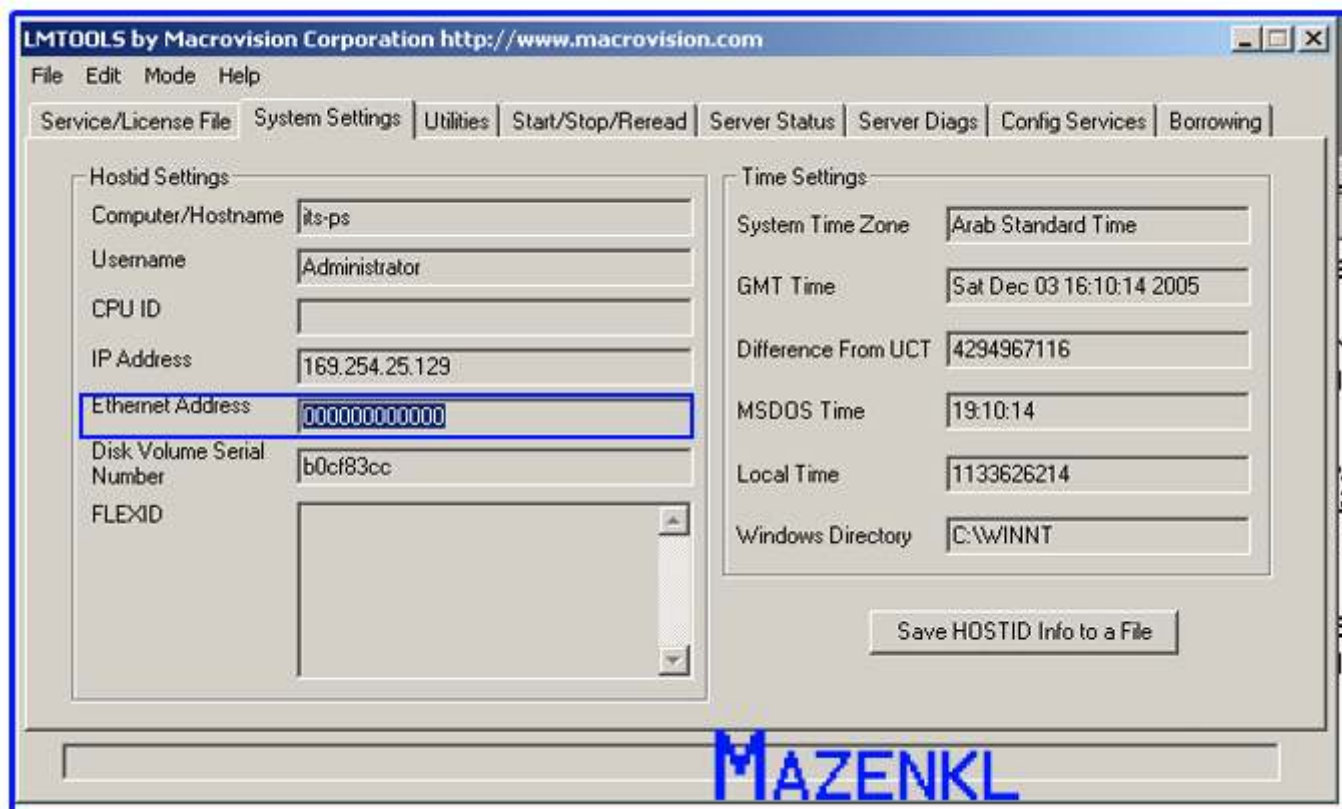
LMTOOLS by Macrovision Corporation http://www.macrovision.com

File Edit Mode Help

Service/License File | System Settings | Utilities | Start/Stop/Reread | Server Status | Server Diags | Config Services | Borrowing

Hostid Settings

Computer/Hostname its-ps

Username Administrator

CPU ID

IP Address 169.254.25.129

Ethernet Address 000000000000

Disk Volume Serial Number b0cf83cc

FLEXID

Time Settings

System Time Zone Arab Standard Time

GMT Time Sat Dec 03 16:10:14 2005

Difference From UCT 4294967116

MSDOS Time 19:10:14

Local Time 1133626214

Windows Directory C:\WINNT

Save HOSTID Info to a File

MAZENKL